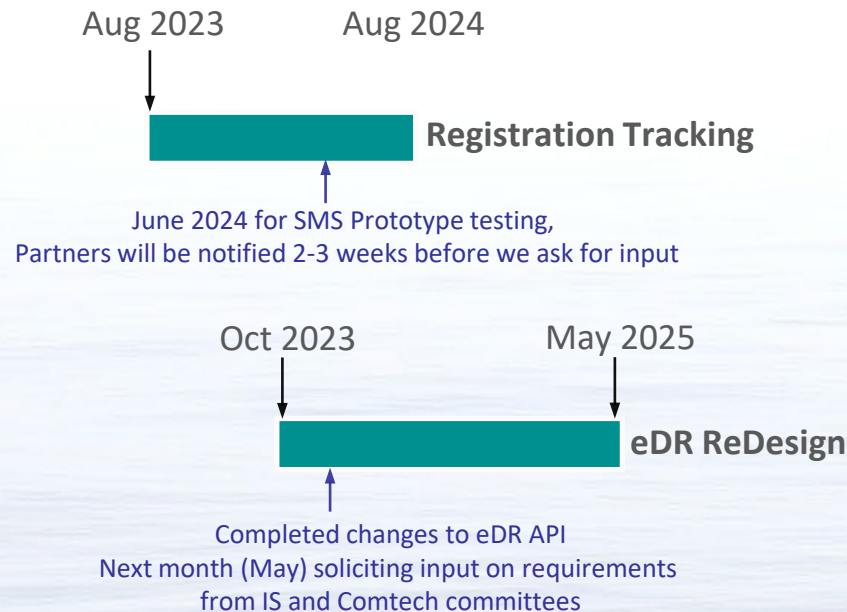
Aug 2023

Aug 2024

Registration Tracking

June 2024 for SMS Prototype testing,
Partners will be notified 2-3 weeks before we ask for input

Oct 2023

May 2025

eDR ReDesign

Completed changes to eDR API
Next month (May) soliciting input on requirements from IS and Comtech committees